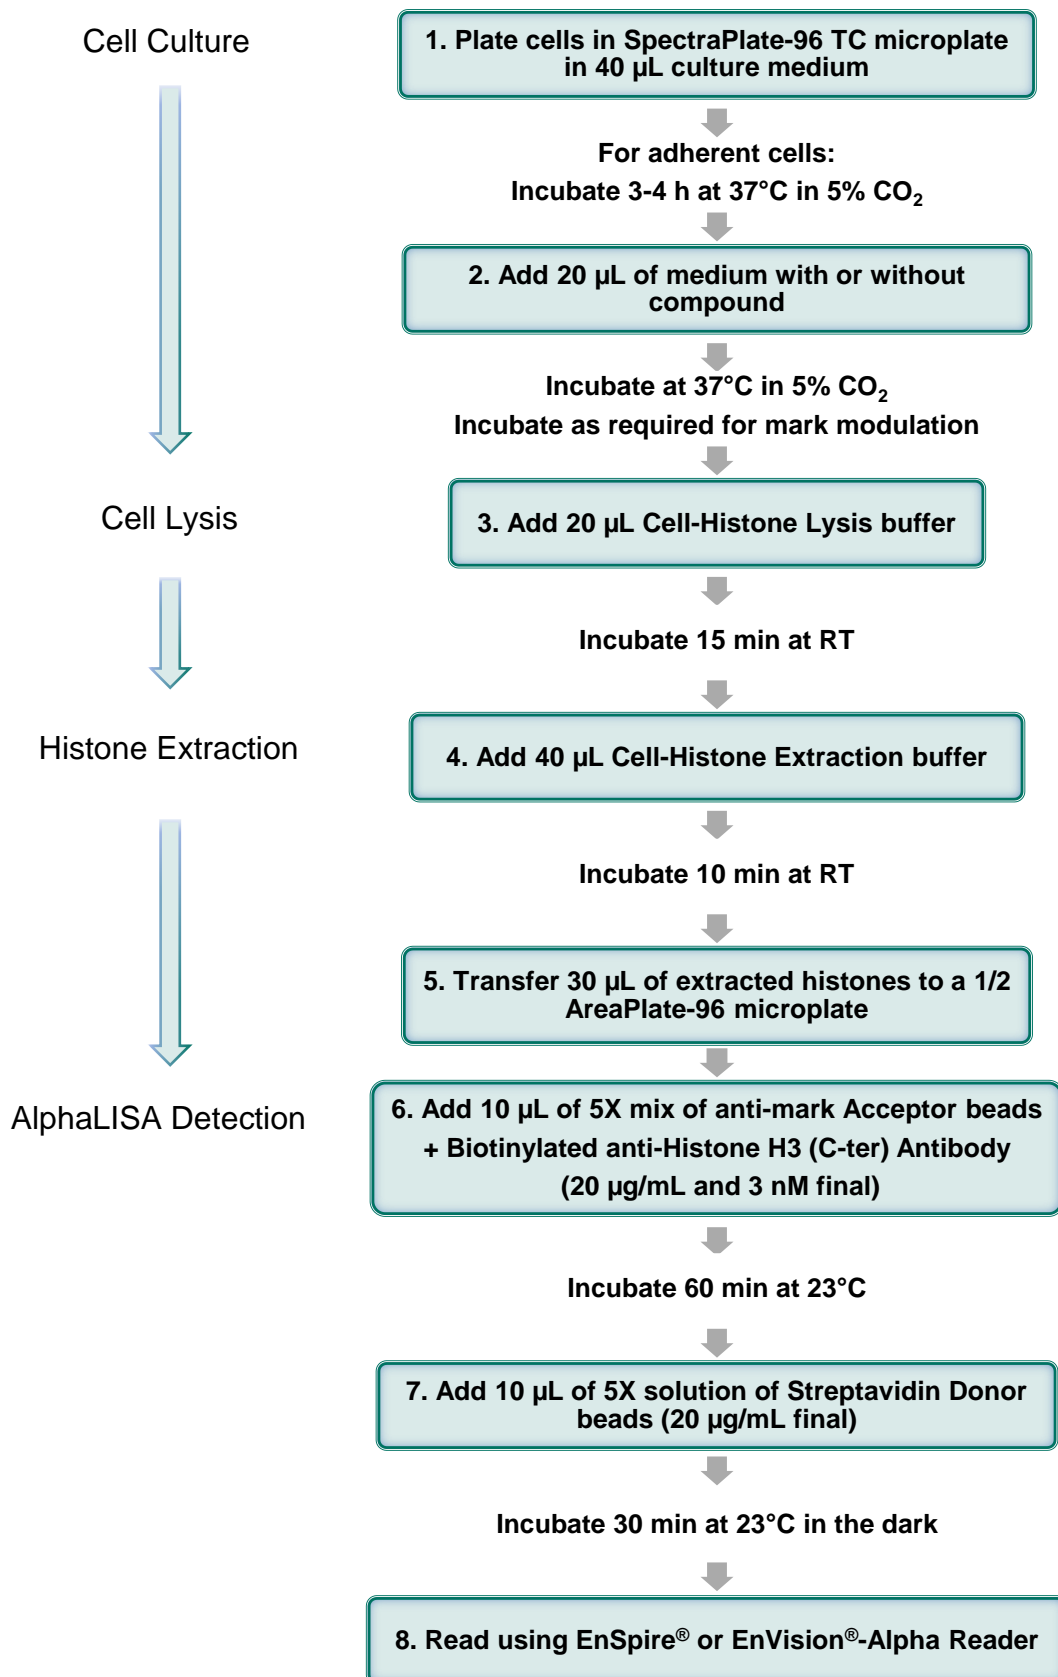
Cell Culture

1. Plate cells in SpectraPlate-96 TC microplate in 40 µL culture medium

For adherent cells:

Incubate 3-4 h at 37°C in 5% $CO_2$

2. Add 20 µL of medium with or without compound

Incubate at 37°C in 5% $CO_2$

Incubate as required for mark modulation

Cell Lysis

3. Add 20 µL Cell-Histone Lysis buffer

Incubate 15 min at RT

Histone Extraction

4. Add 40 µL Cell-Histone Extraction buffer

Incubate 10 min at RT

5. Transfer 30 µL of extracted histones to a 1/2 AreaPlate-96 microplate

AlphaLISA Detection

6. Add 10 µL of 5X mix of anti-mark Acceptor beads + Biotinylated anti-Histone H3 (C-ter) Antibody (20 µg/mL and 3 nM final)

Incubate 60 min at 23°C

7. Add 10 µL of 5X solution of Streptavidin Donor beads (20 µg/mL final)

Incubate 30 min at 23°C in the dark

8. Read using EnSpire® or EnVision®-Alpha Reader